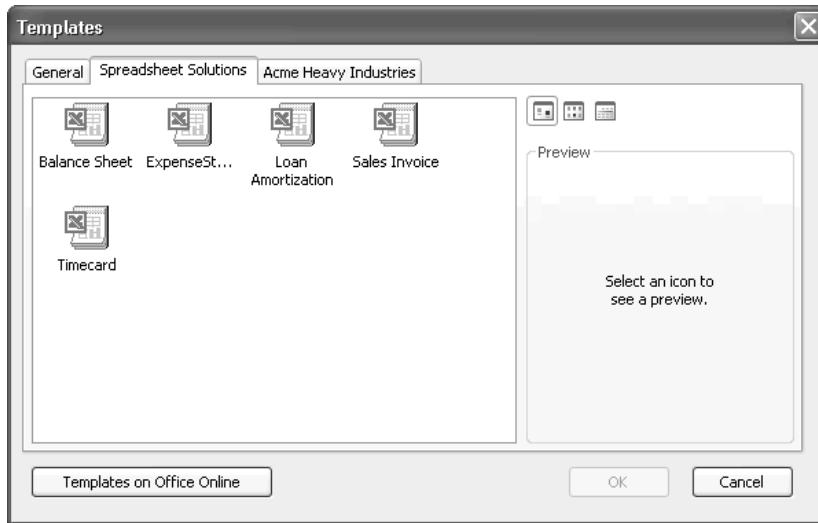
Templates

General
Spreadsheet Solutions
Acme Heavy Industries

Balance Sheet
ExpenseSt...
Loan Amortization
Sales Invoice
Timecard

Preview

Select an icon to see a preview.

Templates on Office Online

OK
Cancel